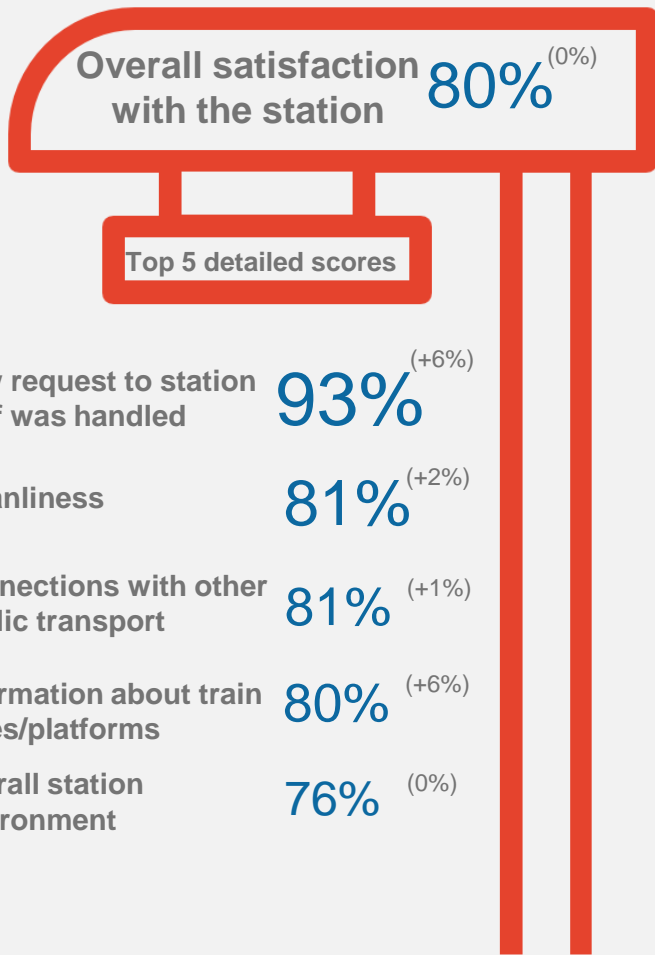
Overall satisfaction with the station 80% (0%)

Top 5 detailed scores

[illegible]y request to station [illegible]f was handled 93% (+6%)

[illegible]anliness 81% (+2%)

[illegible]nections with other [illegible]lic transport 81% (+1%)

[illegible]rmation about train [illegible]es/platforms 80% (+6%)

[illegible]rall station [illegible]ronment 76% (0%)